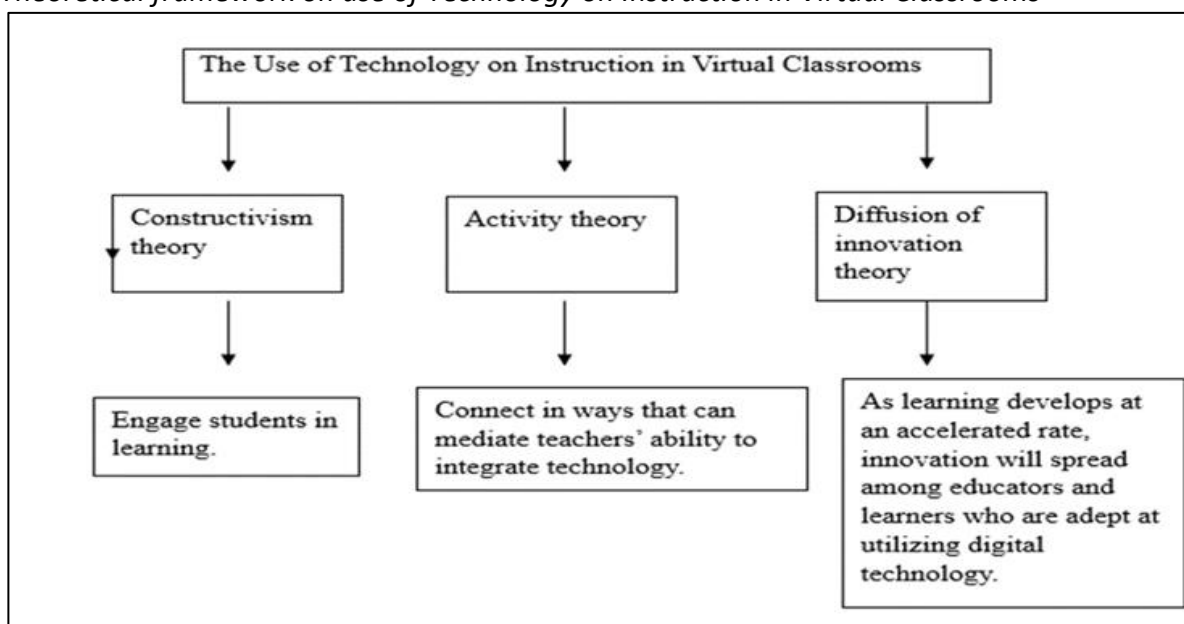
Theoretical framework on use of Technology on Instruction in Virtual Classrooms

The Use of Technology on Instruction in Virtual Classrooms

Constructivism theory

Activity theory

Diffusion of innovation theory

Engage students in learning.

Connect in ways that can mediate teachers' ability to integrate technology.

As learning develops at an accelerated rate, innovation will spread among educators and learners who are adept at utilizing digital technology.